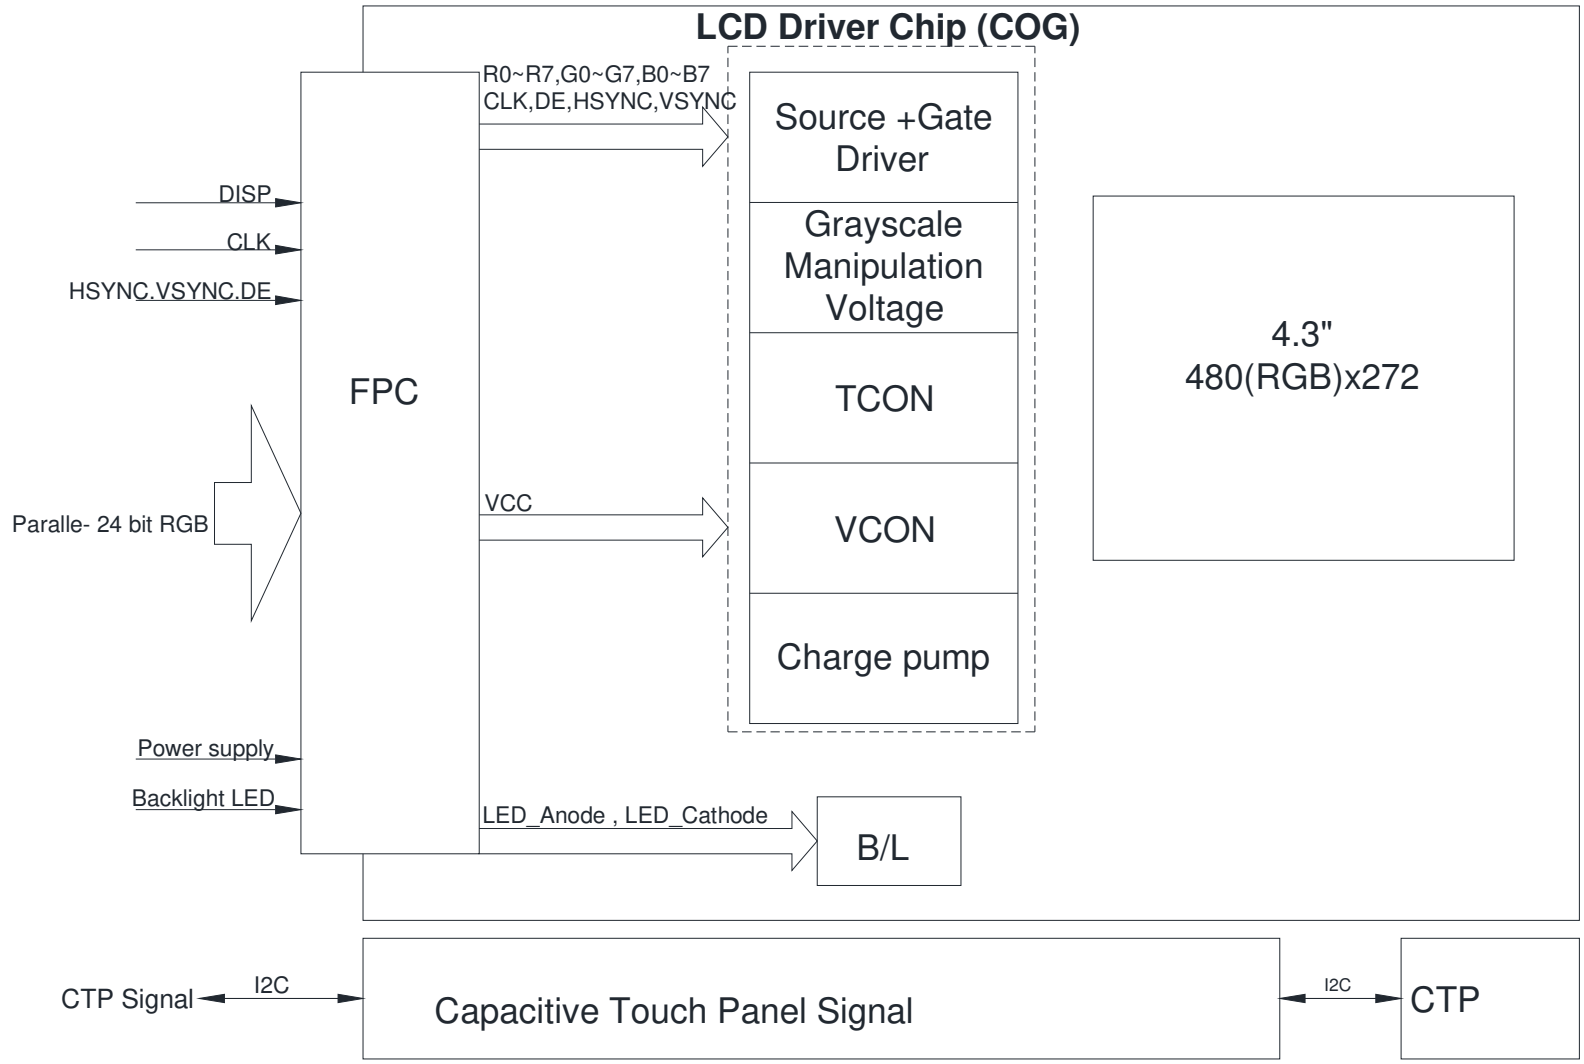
LCD Driver Chip (COG)

DISP
CLK
HSYNC.VSYNC.DE

Paralle- 24 bit RGB

Power supply
Backlight LED

FPC

R0~R7,G0~G7,B0~B7
CLK,DE,HSYNC,VSYNC

VCC

LED_Anode , LED_Cathode

Source +Gate Driver

Grayscale Manipulation Voltage

TCON

VCON

Charge pump

4.3"
480(RGB)x272

B/L

CTP Signal
I2C
Capacitive Touch Panel Signal
I2C
CTP